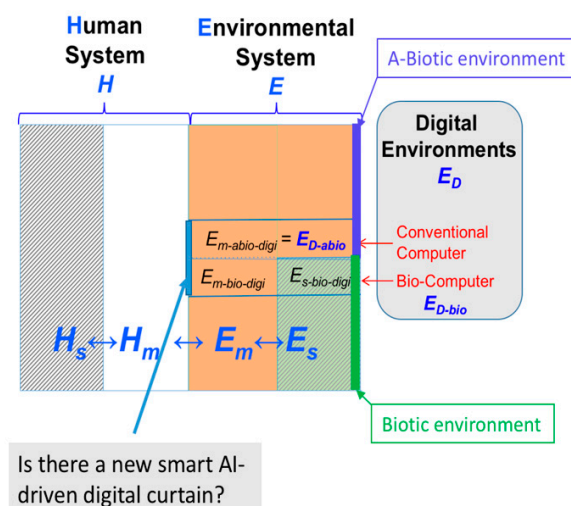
Human System
H

Environmental System
E

A-Biotic environment

Digital Environments
$E_D$

$E_{m\text{-}abio\text{-}digi} = E_{D\text{-}abio}$

Conventional Computer

$E_{m\text{-}bio\text{-}digi}$

$E_{s\text{-}bio\text{-}digi}$

Bio-Computer
$E_{D\text{-}bio}$

$H_s \leftrightarrow H_m \leftrightarrow E_m \leftrightarrow E_s$

Biotic environment

Is there a new smart AI-driven digital curtain?